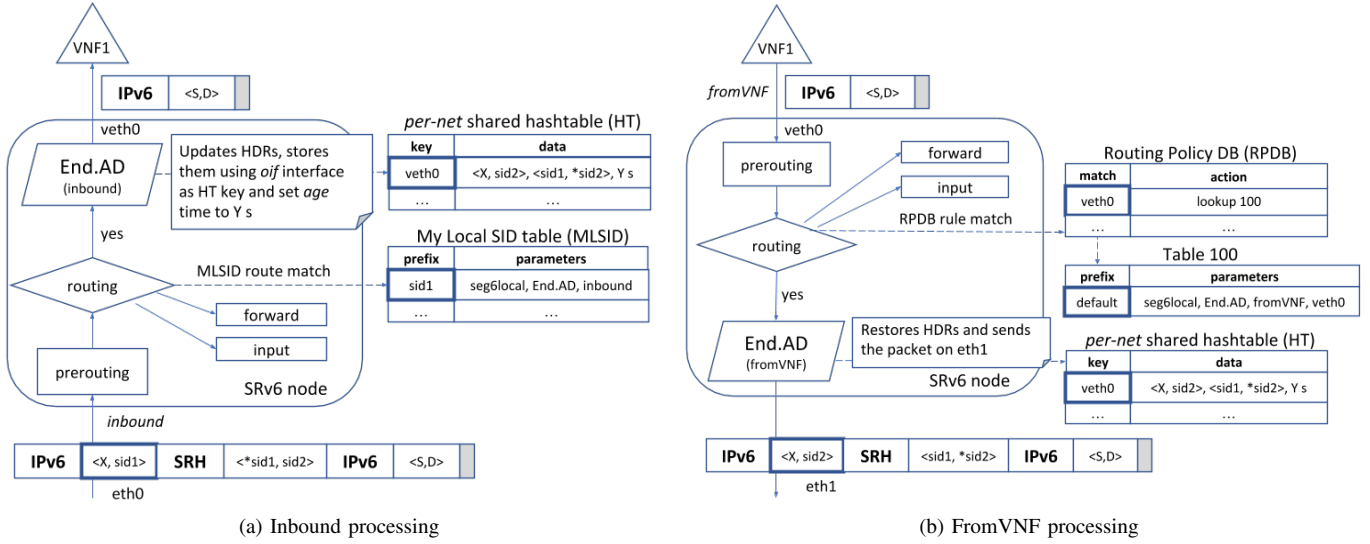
VNF1

| IPv6 | <S,D> |

veth0

End.AD (inbound)

Updates HDRs, stores them using *oif* interface as HT key and set *age* time to Y s

yes

routing

MLSID route match

forward

input

prerouting

SRv6 node

*inbound*

| IPv6 | <X, sid1> | SRH | <*sid1, sid2> | IPv6 | <S,D> |

eth0

*per-net* shared hashtable (HT)

| key | data |
|---|---|
| veth0 | <X, sid2>, <sid1, *sid2>, Y s |
| … | … |

My Local SID table (MLSID)

| prefix | parameters |
|---|---|
| sid1 | seg6local, End.AD, inbound |
| … | … |

(a) Inbound processing

VNF1

*fromVNF*

| IPv6 | <S,D> |

veth0

prerouting

forward

input

RPDB rule match

routing

yes

End.AD (fromVNF)

Restores HDRs and sends the packet on eth1

SRv6 node

| IPv6 | <X, sid2> | SRH | <sid1, *sid2> | IPv6 | <S,D> |

eth1

Routing Policy DB (RPDB)

| match | action |
|---|---|
| veth0 | lookup 100 |
| … | … |

Table 100

| prefix | parameters |
|---|---|
| default | seg6local, End.AD, fromVNF, veth0 |

*per-net* shared hashtable (HT)

| key | data |
|---|---|
| veth0 | <X, sid2>, <sid1, *sid2>, Y s |
| … | … |

(b) FromVNF processing